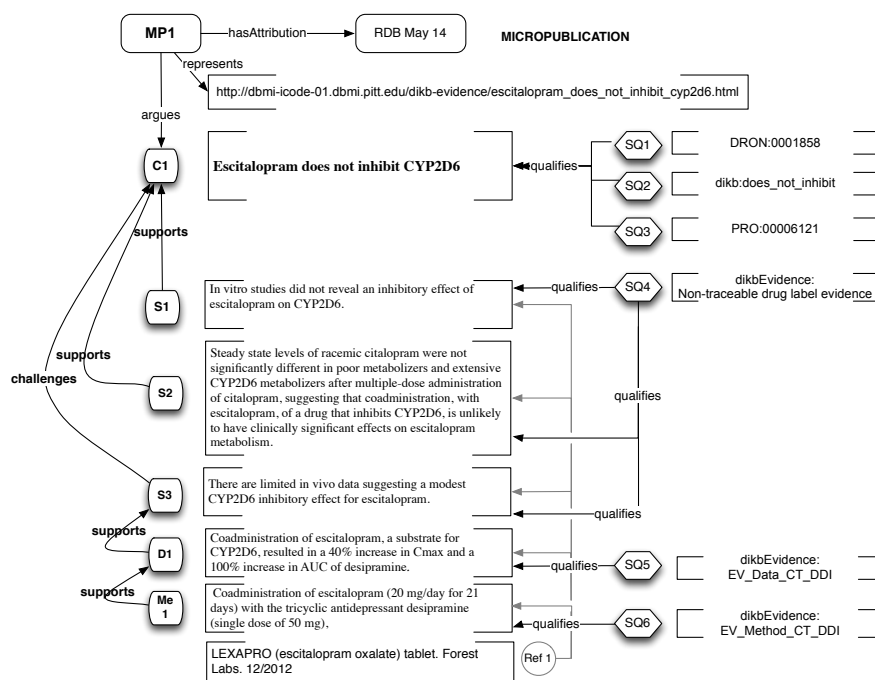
MP1
hasAttribution
RDB May 14
MICROPUBLICATION
represents
http://dbmi-icode-01.dbmi.pitt.edu/dikb-evidence/escitalopram_does_not_inhibit_cyp2d6.html
argues
C1
Escitalopram does not inhibit CYP2D6
qualifies
SQ1
DRON:0001858
SQ2
dikb:does_not_inhibit
SQ3
PRO:00006121
supports
S1
In vitro studies did not reveal an inhibitory effect of escitalopram on CYP2D6.
qualifies
SQ4
dikbEvidence:
Non-traceable drug label evidence
supports
challenges
S2
Steady state levels of racemic citalopram were not significantly different in poor metabolizers and extensive CYP2D6 metabolizers after multiple-dose administration of citalopram, suggesting that coadministration, with escitalopram, of a drug that inhibits CYP2D6, is unlikely to have clinically significant effects on escitalopram metabolism.
qualifies
S3
There are limited in vivo data suggesting a modest CYP2D6 inhibitory effect for escitalopram.
qualifies
supports
D1
Coadministration of escitalopram, a substrate for CYP2D6, resulted in a 40% increase in Cmax and a 100% increase in AUC of desipramine.
qualifies
SQ5
dikbEvidence:
EV_Data_CT_DDI
supports
Me 1
Coadministration of escitalopram (20 mg/day for 21 days) with the tricyclic antidepressant desipramine (single dose of 50 mg),
qualifies
SQ6
dikbEvidence:
EV_Method_CT_DDI
LEXAPRO (escitalopram oxalate) tablet. Forest Labs. 12/2012
Ref 1